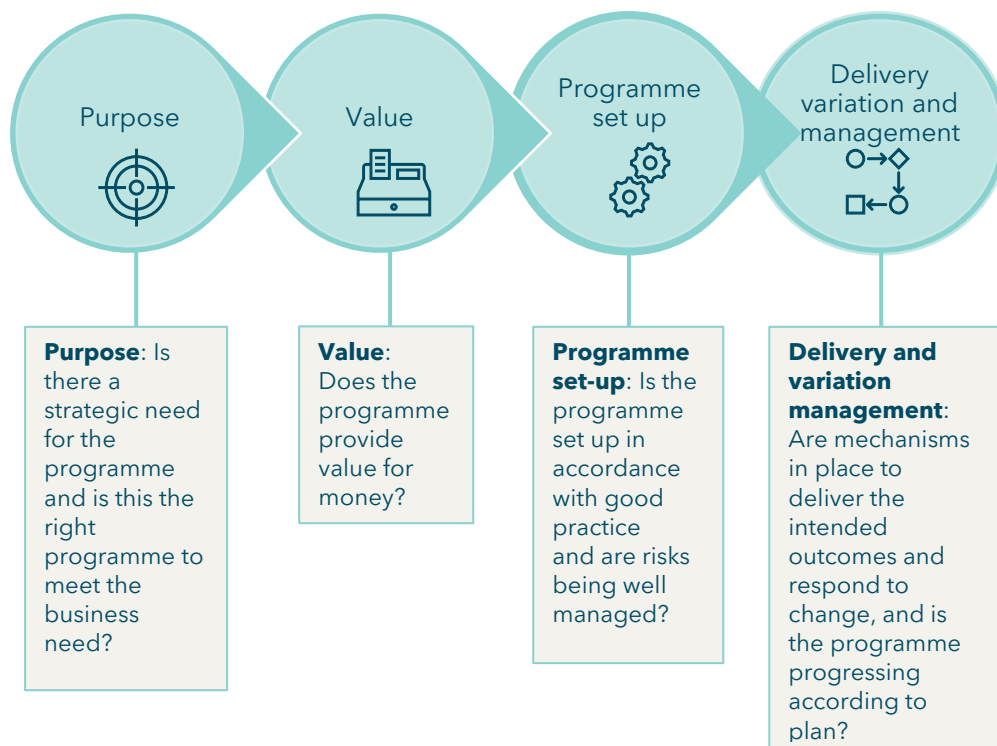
Purpose

Value

Programme set up

Delivery variation and management

**Purpose**: Is there a strategic need for the programme and is this the right programme to meet the business need?

**Value**: Does the programme provide value for money?

**Programme set-up**: Is the programme set up in accordance with good practice and are risks being well managed?

**Delivery and variation management**: Are mechanisms in place to deliver the intended outcomes and respond to change, and is the programme progressing according to plan?